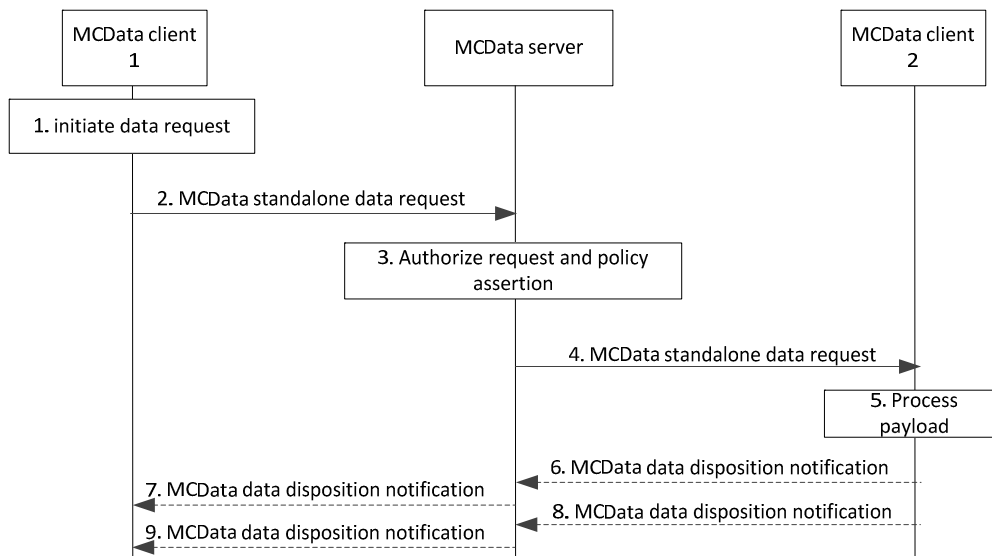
MCData client 1

MCData server

MCData client 2

1. initiate data request

2. MCData standalone data request

3. Authorize request and policy assertion

4. MCData standalone data request

5. Process payload

6. MCData data disposition notification

7. MCData data disposition notification

8. MCData data disposition notification

9. MCData data disposition notification